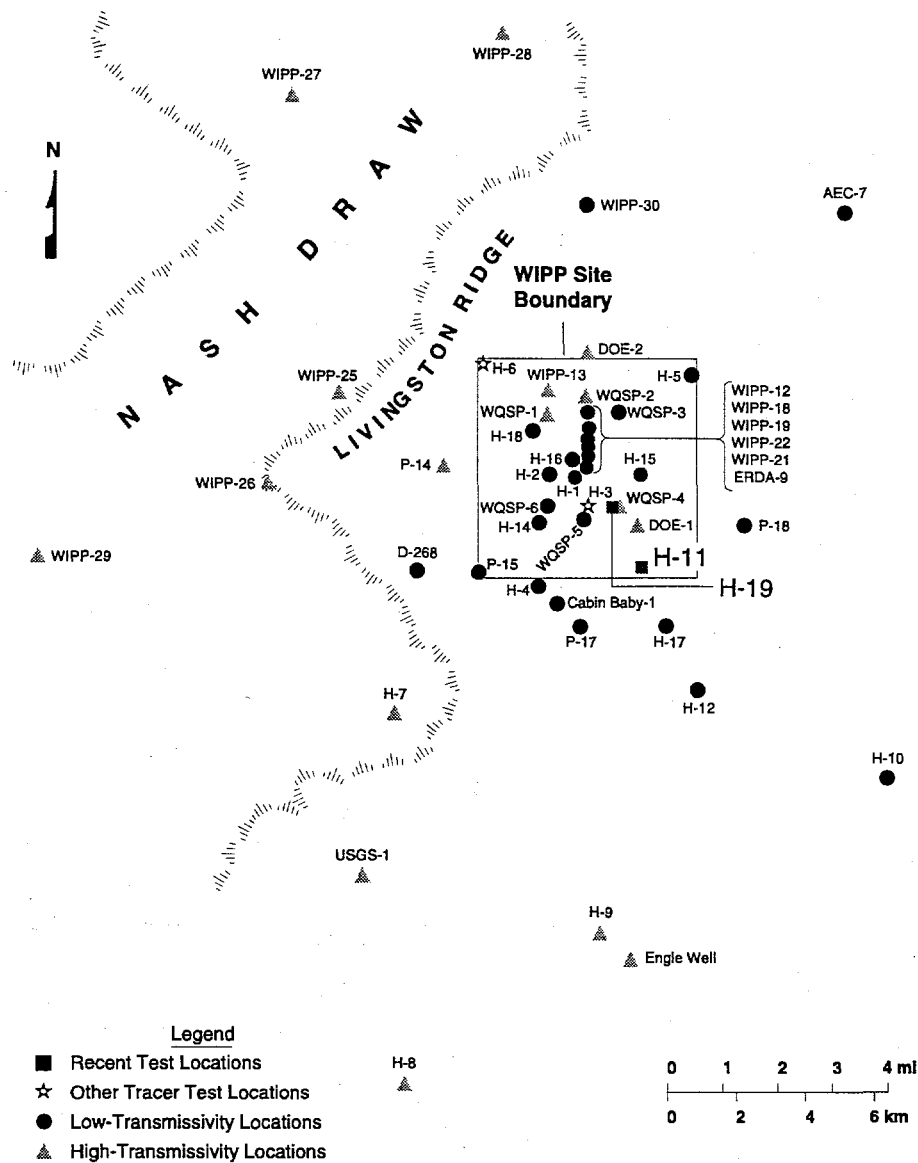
WIPP-28

WIPP-27

N

NASH DRAW

WIPP-30

AEC-7

LIVINGSTON RIDGE

WIPP Site Boundary

DOE-2

H-6

WIPP-25

WIPP-13

H-5

WQSP-2

WQSP-1

WQSP-3

WIPP-12
WIPP-18
WIPP-19
WIPP-22
WIPP-21
ERDA-9

H-18

P-14

H-16

H-15

WIPP-26

H-2

H-1

H-3

WQSP-4

WQSP-6

H-14

DOE-1

P-18

WQSP-5

WIPP-29

D-268

P-15

H-11

H-4

H-19

Cabin Baby-1

P-17

H-17

H-12

H-7

H-10

USGS-1

H-9

Engle Well

Legend
Recent Test Locations
Other Tracer Test Locations
Low-Transmissivity Locations
High-Transmissivity Locations

H-8

0 1 2 3 4 mi
0 2 4 6 km